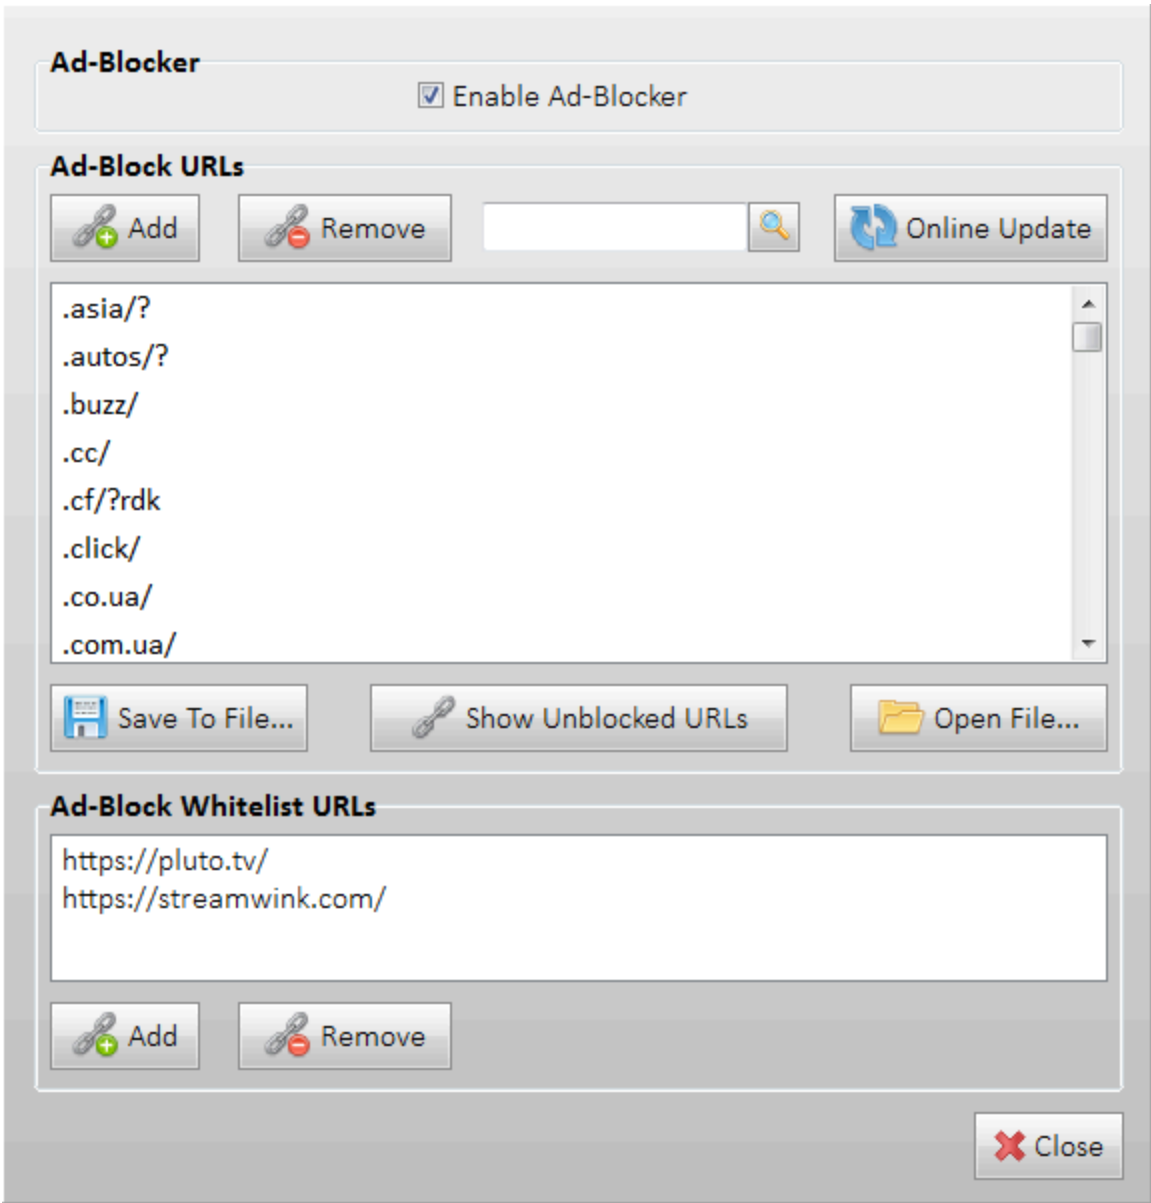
Ad-Blocker

Enable Ad-Blocker

Ad-Block URLs

Add

Remove

Online Update

.asia/?
.autos/?
.buzz/
.cc/
.cf/?rdk
.click/
.co.ua/
.com.ua/

Save To File...

Show Unblocked URLs

Open File...

Ad-Block Whitelist URLs

https://pluto.tv/
https://streamwink.com/

Add

Remove

Close